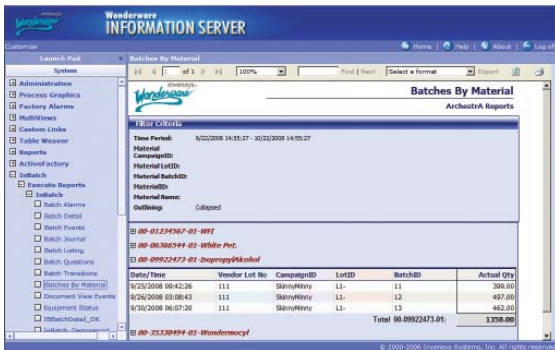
invensys Wonderware

Wonderware INFORMATION SERVER

Customize

Home | Help | About | Log of

Launch Pad

System

Administration
Process Graphics
Factory Alarms
MultiViews
Custom Links
Table Weaver
Reports
ActiveFactory
InBatch
Execute Reports
InBatch
Batch Alarms
Batch Detail
Batch Events
Batch Journal
Batch Listing
Batch Questions
Batch Transitions
Batches By Material
Document View Events
Equipment Status
IBBatchDetail_OK
InBatch_Degnosed

Batches By Material

of 1 | 100% | Find | Next | Select a format | Export

invensys Wonderware

Batches By Material

ArchestrA Reports

Filter Criteria

Time Period: 9/22/2008 14:55:27 - 10/22/2008 14:55:27
Material CampaignID:
Material LotID:
Material BatchID:
MaterialID:
Material Name:
Outlining: Collapsed

00-01234567-01-WFI

00-06366544-01-White Pet.

00-09922473-01-IsopropylAlcohol

| Date/Time | Vendor Lot No | CampaignID | LotID | BatchID | Actual Qty |
|---|---|---|---|---|---|
| 9/25/2008 09:42:26 | 111 | SkinnyMinny | L1- | 11 | 399.00 |
| 9/26/2008 03:08:43 | 111 | SkinnyMinny | L1- | 12 | 497.00 |
| 9/30/2008 06:07:20 | 111 | SkinnyMinny | L1- | 13 | 462.00 |
| | | | | Total 00-09922473-01: | 1358.00 |

00-35330494-01-Wondermocyl

© 2000-2006 Invensys Systems, Inc. All rights reserved